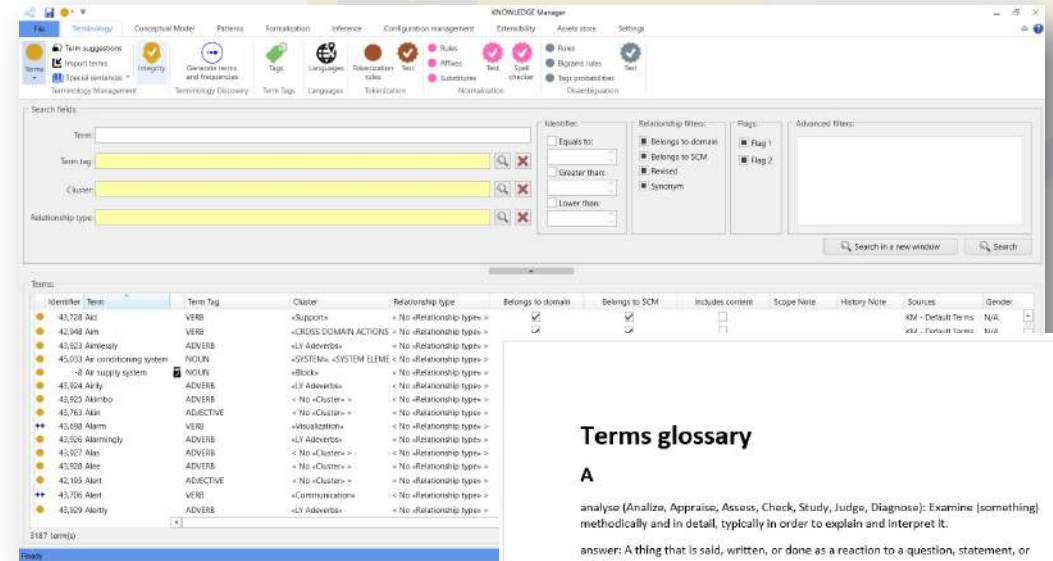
KNOWLEDGE Manager

File | Terminology | Conceptual Model | Patterns | Formalization | Inference | Configuration management | Extensibility | Assets store | Settings

Terms | Term suggestions | Import terms | Special sentences | Integrity | Generate terms and frequencies | Tags | Languages | Tokenization rules | Test | Rules | Affixes | Substitutes | Test | Spell checker | Rules | Bigrams rules | Tags probabilities | Test

Terminology Management | Terminology Discovery | Term Tags | Languages | Tokenization | Normalization | Disambiguation

Search fields:

Term:

Term tag:

Cluster:

Relationship type:

Identifier: | Equals to: | Greater than: | Lower than:

Relationship filters: | Belongs to domain | Belongs to SCM | Revised | Synonym

Flags: | Flag 1 | Flag 2

Advanced filters:

Search in a new window | Search

Terms:

| Identifier | Term | Term Tag | Cluster | Relationship type | Belongs to domain | Belongs to SCM | Includes content | Scope Note | History Note | Sources | Gender |
|---|---|---|---|---|---|---|---|---|---|---|---|
| 43,728 | Aid | VERB | «Support» | < No «Relationship type» > | ☑ | ☑ | ☐ | | | KM - Default Terms | N/A |
| 42,848 | Aim | VERB | «CROSS DOMAIN ACTIONS | < No «Relationship type» > | ☑ | ☑ | ☐ | | | KM - Default Terms | N/A |
| 43,923 | Aimlessly | ADVERB | «LY Adverbs» | < No «Relationship type» > | | | | | | | |
| 45,033 | Air conditioning system | NOUN | «SYSTEM», «SYSTEM ELEME | < No «Relationship type» > | | | | | | | |
| -8 | Air supply system | NOUN | «Block» | < No «Relationship type» > | | | | | | | |
| 43,924 | Airily | ADVERB | «LY Adverbs» | < No «Relationship type» > | | | | | | | |
| 43,925 | Akimbo | ADVERB | < No «Cluster» > | < No «Relationship type» > | | | | | | | |
| 43,763 | Akin | ADJECTIVE | < No «Cluster» > | < No «Relationship type» > | | | | | | | |
| 43,698 | Alarm | VERB | «Visualization» | < No «Relationship type» > | | | | | | | |
| 43,926 | Alarmingly | ADVERB | «LY Adverbs» | < No «Relationship type» > | | | | | | | |
| 43,927 | Alas | ADVERB | < No «Cluster» > | < No «Relationship type» > | | | | | | | |
| 43,928 | Alee | ADVERB | < No «Cluster» > | < No «Relationship type» > | | | | | | | |
| 42,195 | Alert | ADJECTIVE | < No «Cluster» > | < No «Relationship type» > | | | | | | | |
| 43,706 | Alert | VERB | «Communication» | < No «Relationship type» > | | | | | | | |
| 43,929 | Alertly | ADVERB | «LY Adverbs» | < No «Relationship type» > | | | | | | | |

3187 term(s)

Ready

Terms glossary

A

analyse (Analize, Appraise, Assess, Check, Study, Judge, Diagnose): Examine (something) methodically and in detail, typically in order to explain and interpret it.

answer: A thing that is said, written, or done as a reaction to a question, statement, or